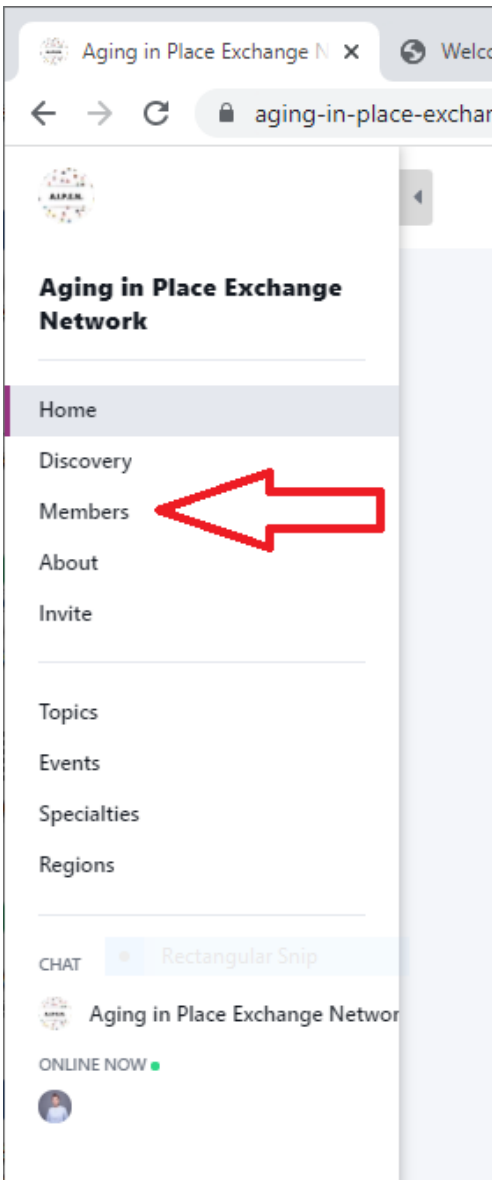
Aging in Place Exchange N ×
Welc

aging-in-place-exchar

A.I.P.E.N.

Aging in Place Exchange Network

Home
Discovery
Members
About
Invite

Topics
Events
Specialties
Regions

CHAT
Rectangular Snip
Aging in Place Exchange Networ

ONLINE NOW